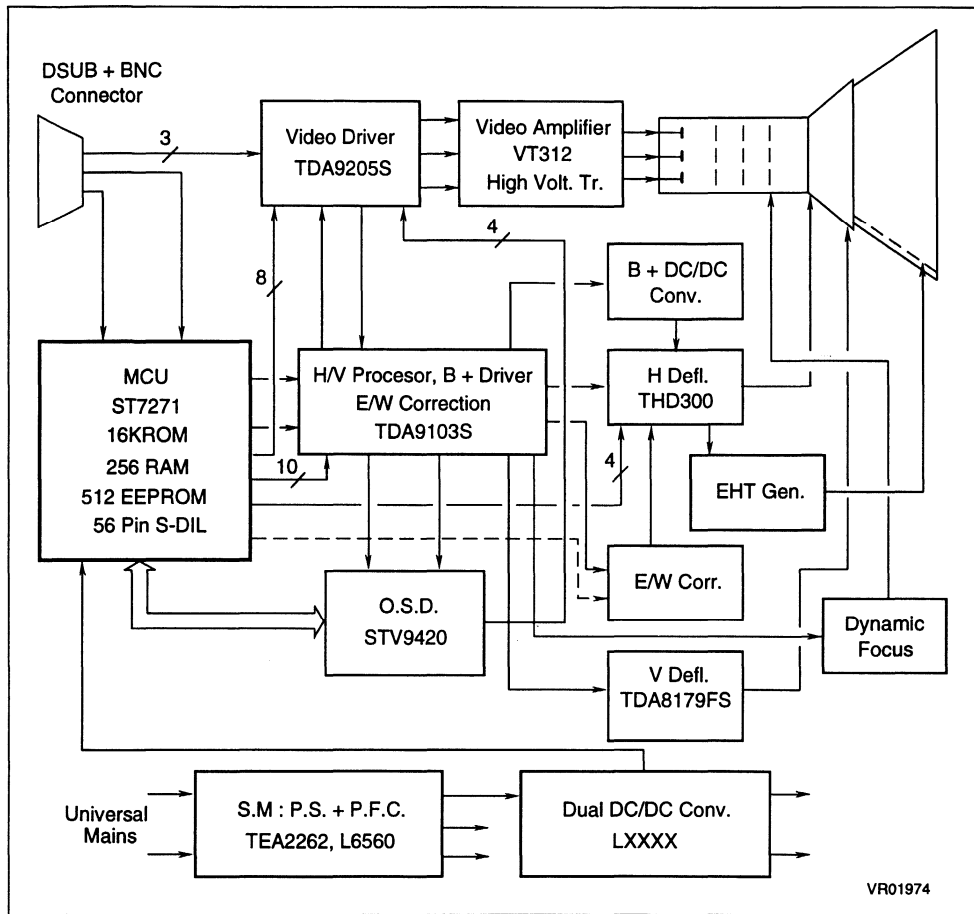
DSUB + BNC Connector

3

Video Driver
TDA9205S

Video Amplifier
VT312
High Volt. Tr.

4

8

B + DC/DC
Conv.

MCU
ST7271
16KROM
256 RAM
512 EEPROM
56 Pin S-DIL

H/V Procesor, B + Driver
E/W Correction
TDA9103S

H Defl.
THD300

10

4

EHT Gen.

E/W Corr.

O.S.D.
STV9420

Dynamic
Focus

V Defl.
TDA8179FS

Universal
Mains

S.M : P.S. + P.F.C.
TEA2262, L6560

Dual DC/DC Conv.
LXXXX

VR01974